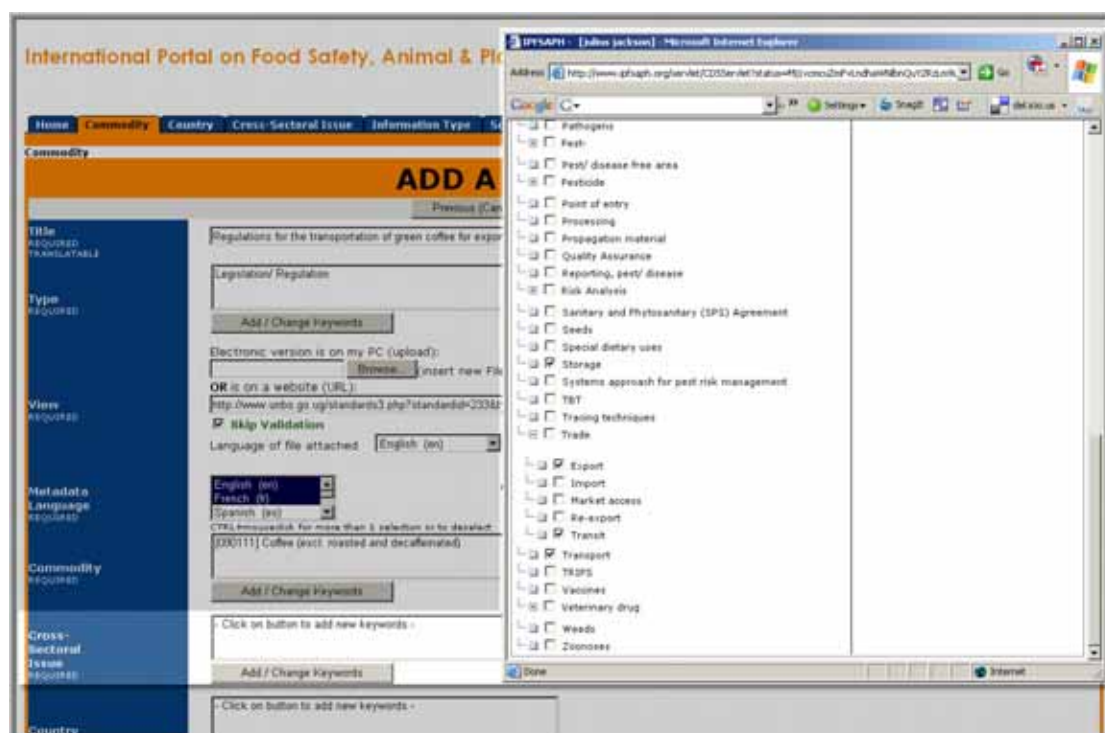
International Portal on Food Safety, Animal & Pl

Home Commodity Country Cross-Sectoral Issue Information Type Se

Commodity

ADD A

Previous (Can

Title
REQUIRED
TRANSLATABLE

Regulations for the transportation of green coffee for expor

Type
REQUIRED

Legislation/ Regulation

Add / Change Keywords

View
REQUIRED

Electronic version is on my PC (upload):

Browse... Insert new File

OR is on a website (URL):

http://www.unbs.go.ug/standards3.php?standardid=233&

Skip Validation

Language of file attached English (en)

Metadata Language
REQUIRED

English (en)
French (fr)
Spanish (es)

CTRL+mouseclick for more than 1 selection or to deselect

Commodity
REQUIRED

[090111] Coffee (excl. roasted and decaffeinated)

Add / Change Keywords

Cross-Sectoral Issue
REQUIRED

- Click on button to add new keywords -

Add / Change Keywords

Country

- Click on button to add new keywords -

IPFSAPH - [julius jackson] - Microsoft Internet Explorer

Address http://www.ipfsaph.org/servlet/CDSServlet?status=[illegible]

Google G- Go Settings Snagit del.icio.us

Pathogens
Pest
Pest/ disease free area
Pesticide
Point of entry
Processing
Propagation material
Quality Assurance
Reporting, pest/ disease
Risk Analysis
Sanitary and Phytosanitary (SPS) Agreement
Seeds
Special dietary uses
Storage
Systems approach for pest risk management
TBT
Tracing techniques
Trade
Export
Import
Market access
Re-export
Transit
Transport
TRIPS
Vaccines
Veterinary drug
Weeds
Zoonoses

Done

Internet